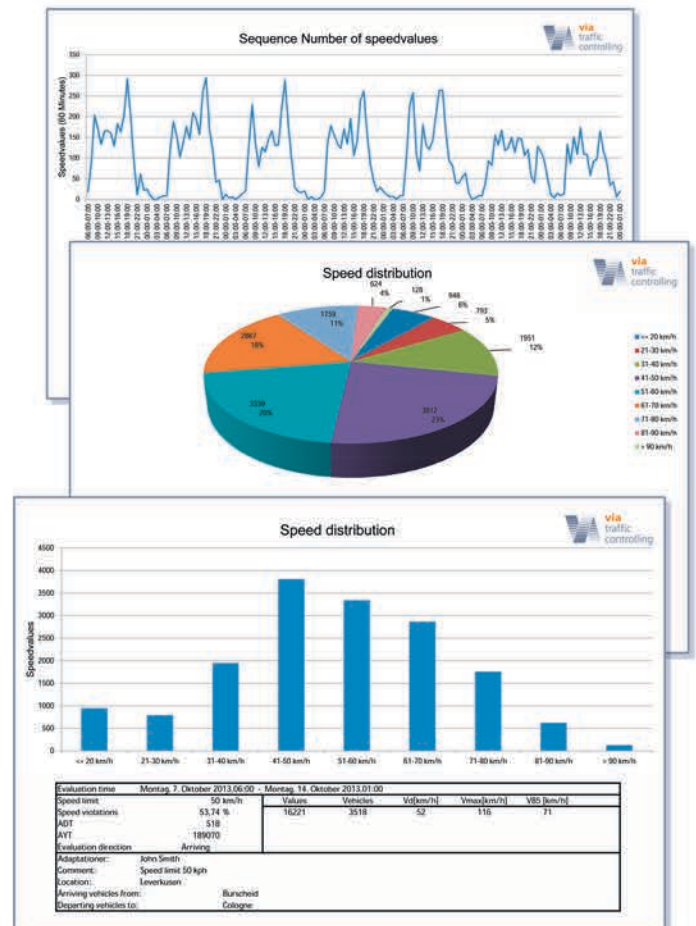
Sequence Number of speedvalues

via traffic controlling

Speedvalues (60 Minutes)

350
300
250
200
150
100
50
0

Speed distribution

via traffic controlling

624 4%
128 1%
946 6%
792 5%
1951 12%
3812 23%
3339 20%
2867 18%
1759 11%

<= 20 km/h
21-30 km/h
31-40 km/h
41-50 km/h
51-60 km/h
61-70 km/h
71-80 km/h
81-90 km/h
> 90 km/h

Speed distribution

via traffic controlling

Speedvalues

4500
4000
3500
3000
2500
2000
1500
1000
500
0

<= 20 km/h
21-30 km/h
31-40 km/h
41-50 km/h
51-60 km/h
61-70 km/h
71-80 km/h
81-90 km/h
> 90 km/h

| Evaluation time | Montag, 7. Oktober 2013,06:00 - Montag, 14. Oktober 2013,01:00 | | | | | |
|---|---|---|---|---|---|---|
| Speed limit | 50 km/h | Values | Vehicles | Vd[km/h] | Vmax[km/h] | V85 [km/h] |
| Speed violations | 53,74 % | 16221 | 3518 | 52 | 116 | 71 |
| ADT | 518 | | | | | |
| AYT | 189070 | | | | | |
| Evaluation direction | Arriving | | | | | |
| Adaptationer: | John Smith | | | | | |
| Comment: | Speed limit 50 kph | | | | | |
| Location: | Leverkusen | | | | | |
| Arriving vehicles from: | Burscheid | | | | | |
| Departing vehicles to: | Cologne | | | | | |